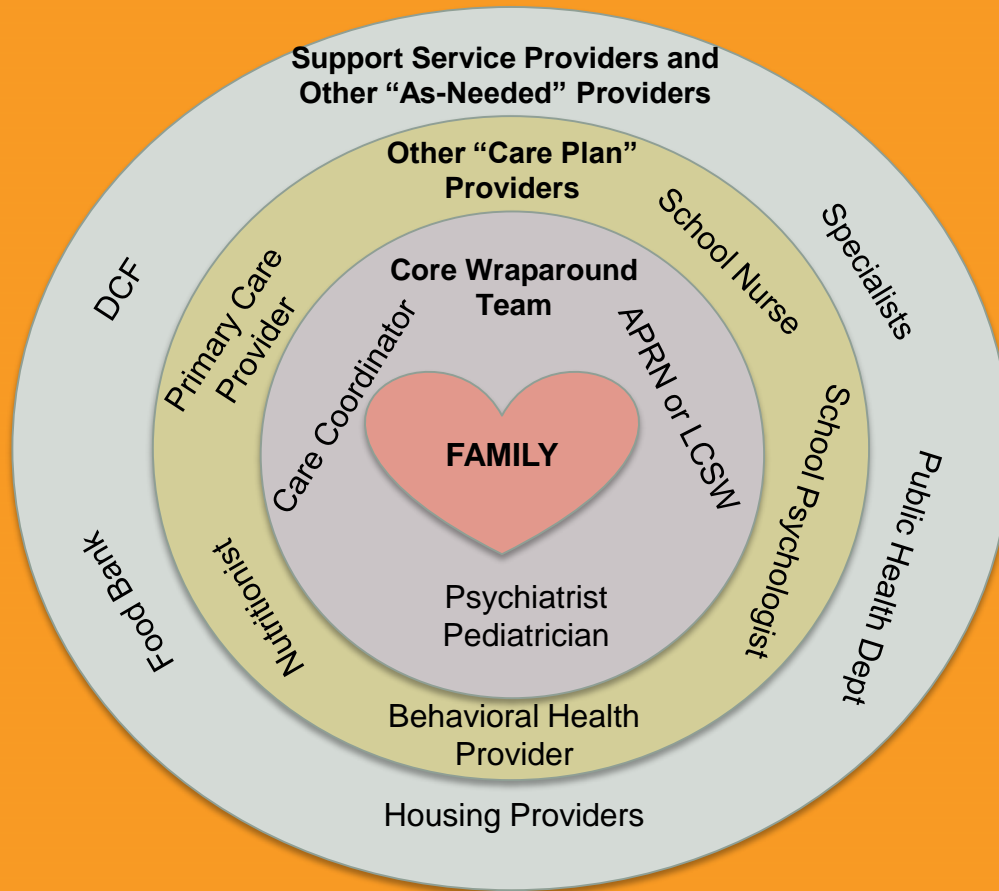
Support Service Providers and Other "As-Needed" Providers

Other "Care Plan" Providers

Core Wraparound Team

DCF

Primary Care Provider

Care Coordinator

APRN or LCSW

School Nurse

Specialists

FAMILY

School Psychologist

Public Health Dept

Food Bank

Nutritionist

Psychiatrist
Pediatrician

Behavioral Health Provider

Housing Providers